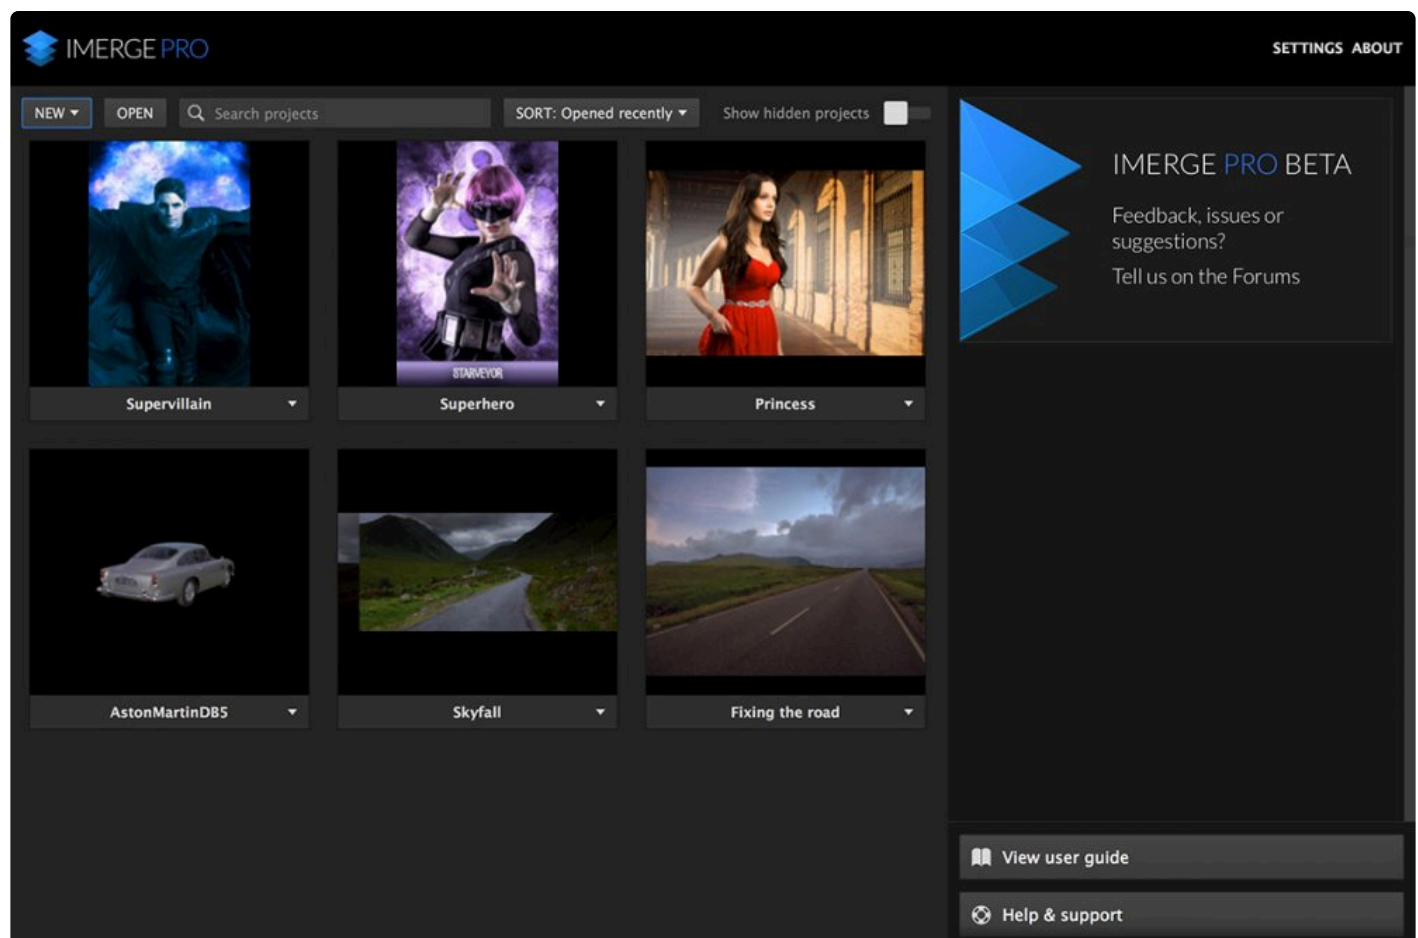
IMERGE PRO

SETTINGS ABOUT

NEW ▾ OPEN Search projects SORT: Opened recently ▾ Show hidden projects

STARVEYOR

Supervillain

Superhero

Princess

AstonMartinDB5

Skyfall

Fixing the road

IMERGE PRO BETA

Feedback, issues or suggestions?

Tell us on the Forums

View user guide

Help & support